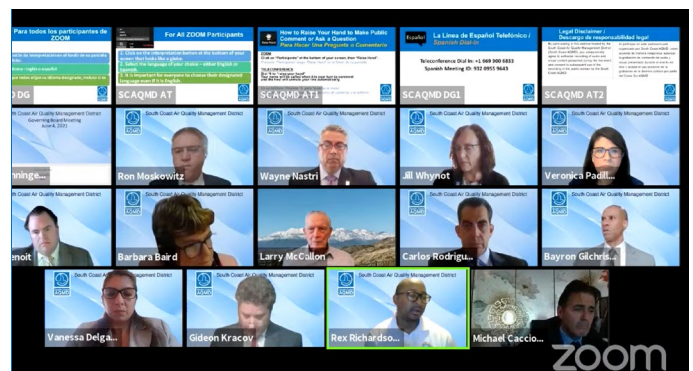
Para todos los participantes de ZOOM
D DG

For All ZOOM Participants
1. Click on the interpretation button at the bottom of your screen that looks like a globe.
2. Select the language of your choice – either English or Spanish.
3. It is important for everyone to choose their designated language even if it is English.
SCAQMD AT

How to Raise Your Hand to Make Public Comment or Ask a Question
Para Hacer Una Pregunta o Comentario
ZOOM
TELECONFERENCE
SCAQMD AT1

La Línea de Español Telefónico / Spanish Dial-In
Teleconference Dial In: +1 669 900 6833
Spanish Meeting ID: 932 0955 9645
SCAQMD DG1

Legal Disclaimer / Descargo de responsabilidad legal
SCAQMD AT2

South Coast Air Quality Management District
Governing Board Meeting
June 4, 2021
Cunninghe...

South Coast Air Quality Management District
Ron Moskowitz

South Coast Air Quality Management District
Wayne Nastri

South Coast Air Quality Management District
Jill Whynot

South Coast Air Quality Management District
Veronica Padill...

South Coast Air Quality Management District
enoit

South Coast Air Quality Management District
Barbara Baird

Larry McCallon

South Coast Air Quality Management District
Carlos Rodrigu...

South Coast Air Quality Management District
Bayron Gilchris...

South Coast Air Quality Management District
Vanessa Delga...

South Coast Air Quality Management District
Gideon Kracov

South Coast Air Quality Management District
Rex Richardso...

Michael Caccio...

zoom